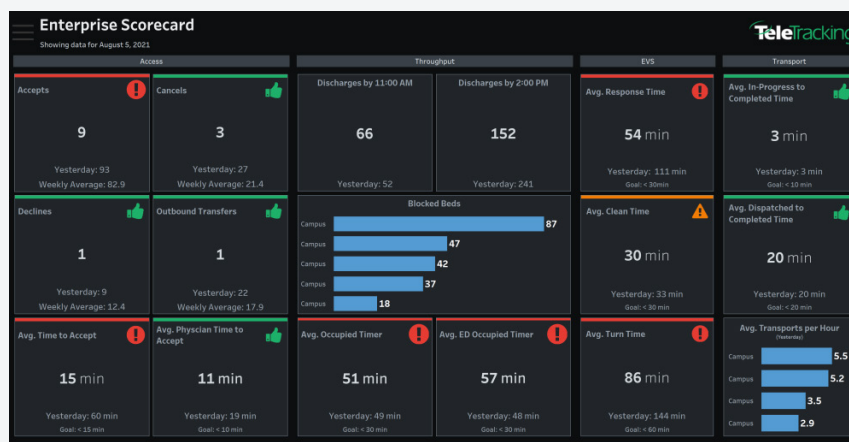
Enterprise Scorecard
Showing data for August 5, 2021

TeleTracking

Access

Throughput

EVS

Transport

Accepts
9
Yesterday: 93
Weekly Average: 82.9

Cancels
3
Yesterday: 27
Weekly Average: 21.4

Discharges by 11:00 AM
66
Yesterday: 52

Discharges by 2:00 PM
152
Yesterday: 241

Avg. Response Time
54 min
Yesterday: 111 min
Goal: < 30min

Avg. In-Progress to Completed Time
3 min
Yesterday: 3 min
Goal: < 10 min

Declines
1
Yesterday: 9
Weekly Average: 12.4

Outbound Transfers
1
Yesterday: 22
Weekly Average: 17.9

Blocked Beds

| | |
|---|---|
| Campus | 87 |
| Campus | 47 |
| Campus | 42 |
| Campus | 37 |
| Campus | 18 |

Avg. Clean Time
30 min
Yesterday: 33 min
Goal: < 30 min

Avg. Dispatched to Completed Time
20 min
Yesterday: 20 min
Goal: < 20 min

Avg. Time to Accept
15 min
Yesterday: 60 min
Goal: < 15 min

Avg. Physcian Time to Accept
11 min
Yesterday: 19 min
Goal: < 10 min

Avg. Occupied Timer
51 min
Yesterday: 49 min
Goal: < 30 min

Avg. ED Occupied Timer
57 min
Yesterday: 48 min
Goal: < 30 min

Avg. Turn Time
86 min
Yesterday: 144 min
Goal: < 30 min

Avg. Transports per Hour
(Yesterday)

| | |
|---|---|
| Campus | 5.5 |
| Campus | 5.2 |
| Campus | 3.5 |
| Campus | 2.9 |